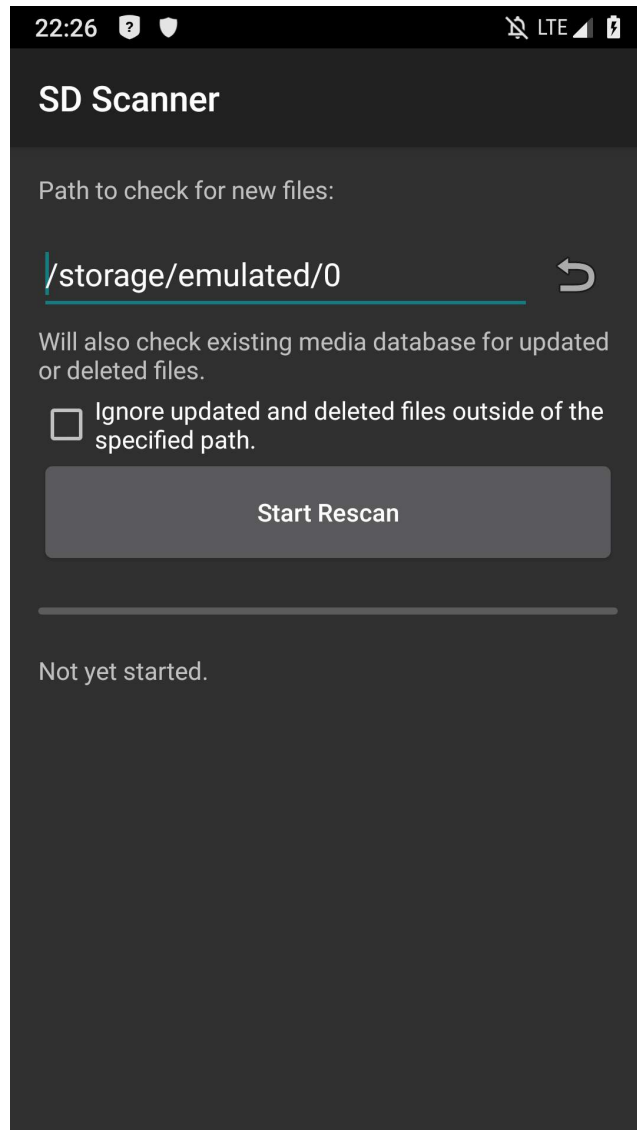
22:26 LTE

SD Scanner

Path to check for new files:

/storage/emulated/0

Will also check existing media database for updated or deleted files.

Ignore updated and deleted files outside of the specified path.

Start Rescan

Not yet started.